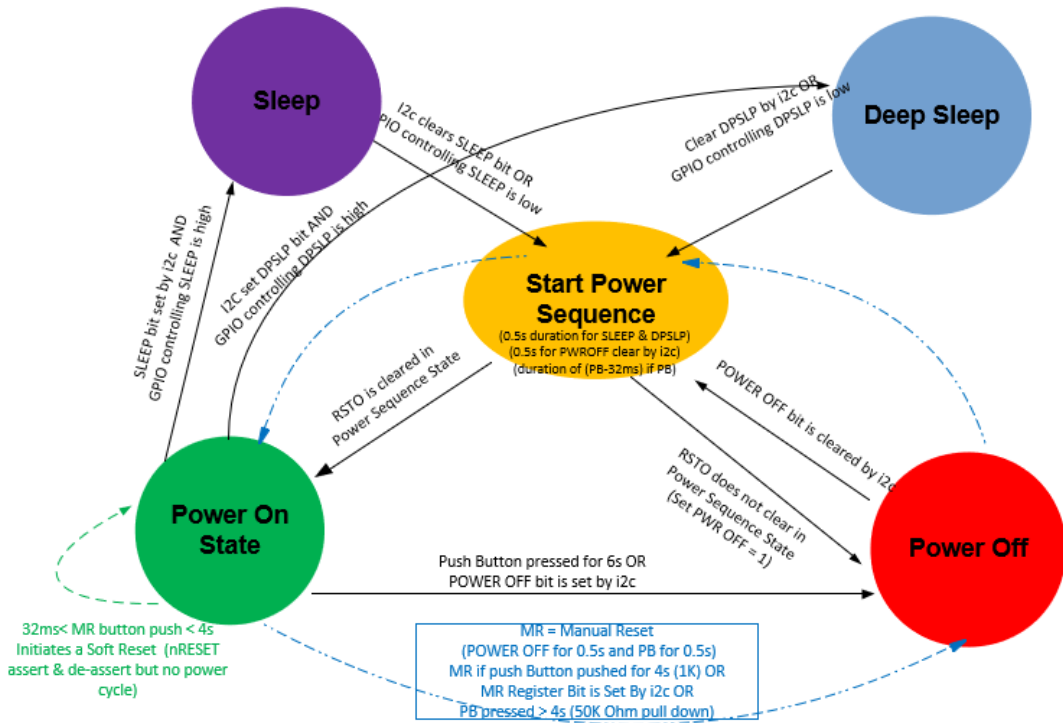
Sleep

Deep Sleep

I2c clears SLEEP bit OR GPIO controlling SLEEP is low

Clear DPSLP by i2c OR GPIO controlling DPSLP is low

SLEEP bit set by i2c AND GPIO controlling SLEEP is high

I2C set DPSLP bit AND GPIO controlling DPSLP is high

Start Power Sequence
(0.5s duration for SLEEP & DPSLP)
(0.5s for PWROFF clear by i2c)
(duration of (PB-32ms) if PB)

RSTO is cleared in Power Sequence State

POWER OFF bit is cleared by i2c

RSTO does not clear in Power Sequence State (Set PWR OFF = 1)

Power On State

Power Off

Push Button pressed for 6s OR POWER OFF bit is set by i2c

32ms< MR button push < 4s Initiates a Soft Reset (nRESET assert & de-assert but no power cycle)

MR = Manual Reset
(POWER OFF for 0.5s and PB for 0.5s)
MR if push Button pushed for 4s (1K) OR
MR Register Bit is Set By i2c OR
PB pressed > 4s (50K Ohm pull down)